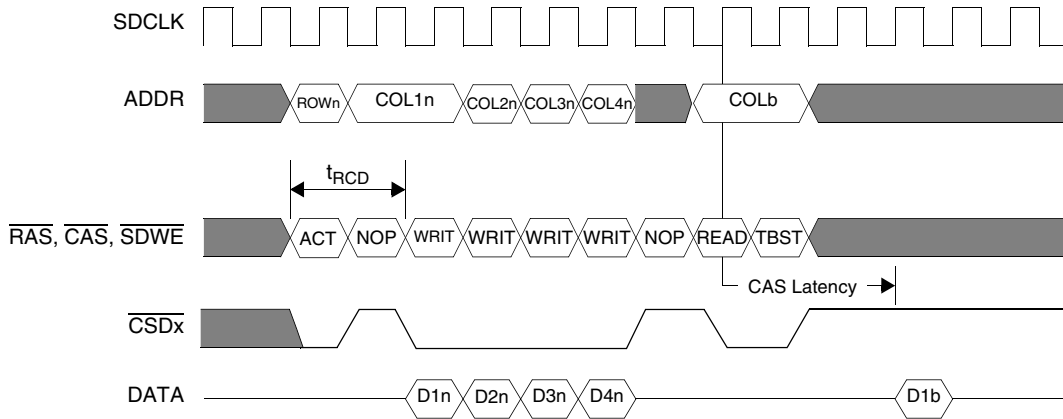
SDCLK

ADDR

ROWn COL1n COL2n COL3n COL4n COLb

$t_{RCD}$

$\overline{RAS}$, $\overline{CAS}$, $\overline{SDWE}$

ACT NOP WRIT WRIT WRIT WRIT NOP READ TBST

CAS Latency

$\overline{CSDx}$

DATA

D1n D2n D3n D4n D1b